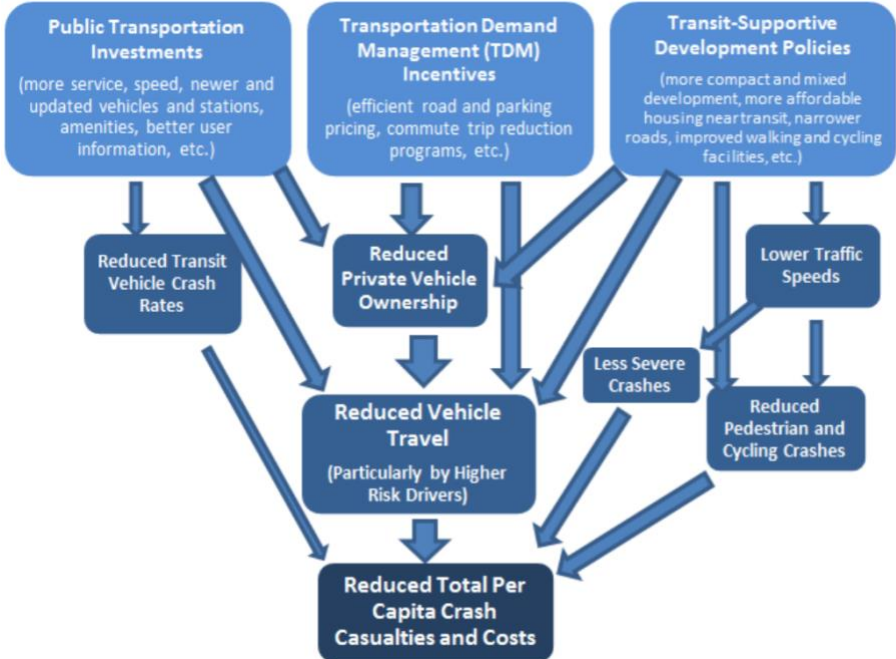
Public Transportation Investments

(more service, speed, newer and updated vehicles and stations, amenities, better user information, etc.)

Transportation Demand Management (TDM) Incentives

(efficient road and parking pricing, commute trip reduction programs, etc.)

Transit-Supportive Development Policies

(more compact and mixed development, more affordable housing near transit, narrower roads, improved walking and cycling facilities, etc.)

Reduced Transit Vehicle Crash Rates

Reduced Private Vehicle Ownership

Lower Traffic Speeds

Less Severe Crashes

Reduced Vehicle Travel

(Particularly by Higher Risk Drivers)

Reduced Pedestrian and Cycling Crashes

Reduced Total Per Capita Crash Casualties and Costs